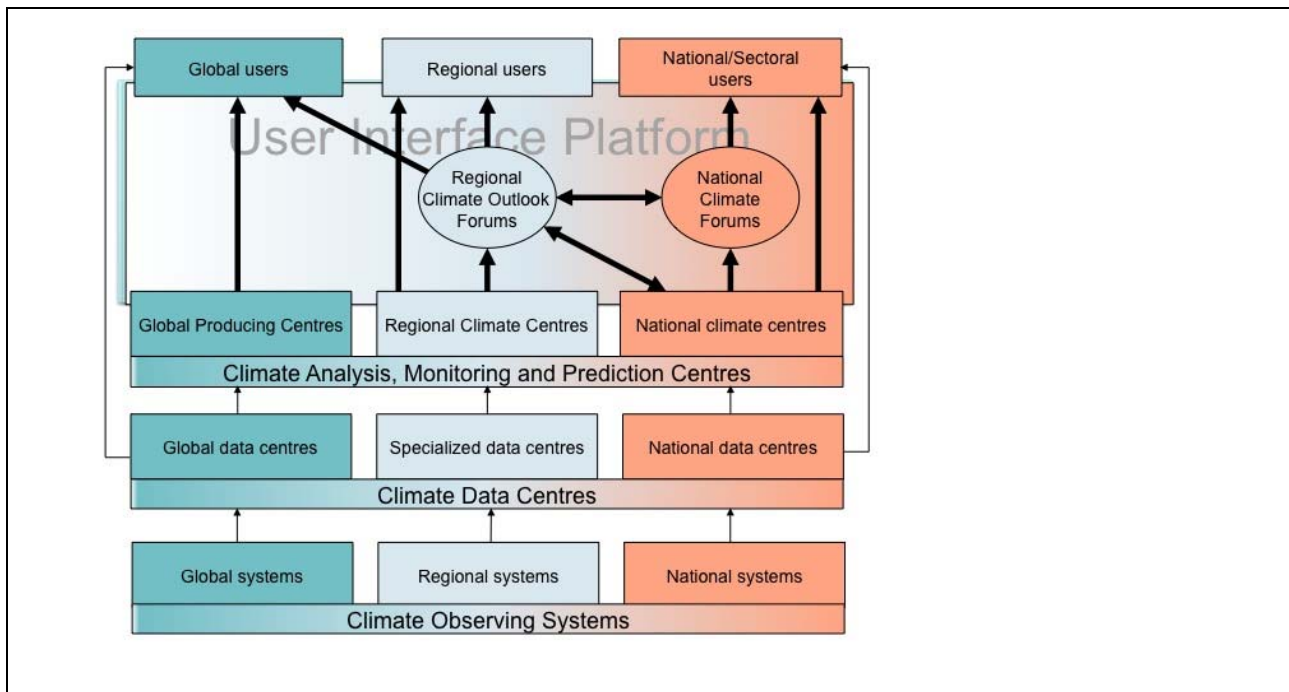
Global users

Regional users

National/Sectoral users

User Interface Platform

Regional Climate Outlook Forums

National Climate Forums

Global Producing Centres

Regional Climate Centres

National climate centres

Climate Analysis, Monitoring and Prediction Centres

Global data centres

Specialized data centres

National data centres

Climate Data Centres

Global systems

Regional systems

National systems

Climate Observing Systems